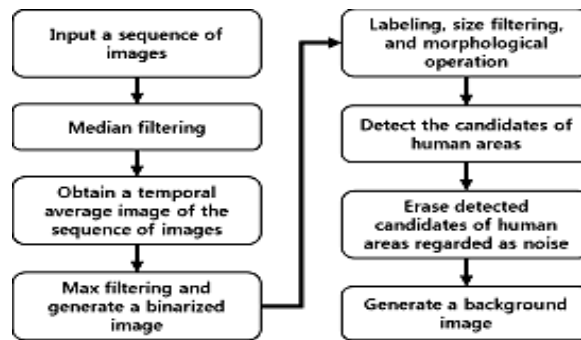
Input a sequence of images

Median filtering

Obtain a temporal average image of the sequence of images

Max filtering and generate a binarized image

Labeling, size filtering, and morphological operation

Detect the candidates of human areas

Erase detected candidates of human areas regarded as noise

Generate a background image